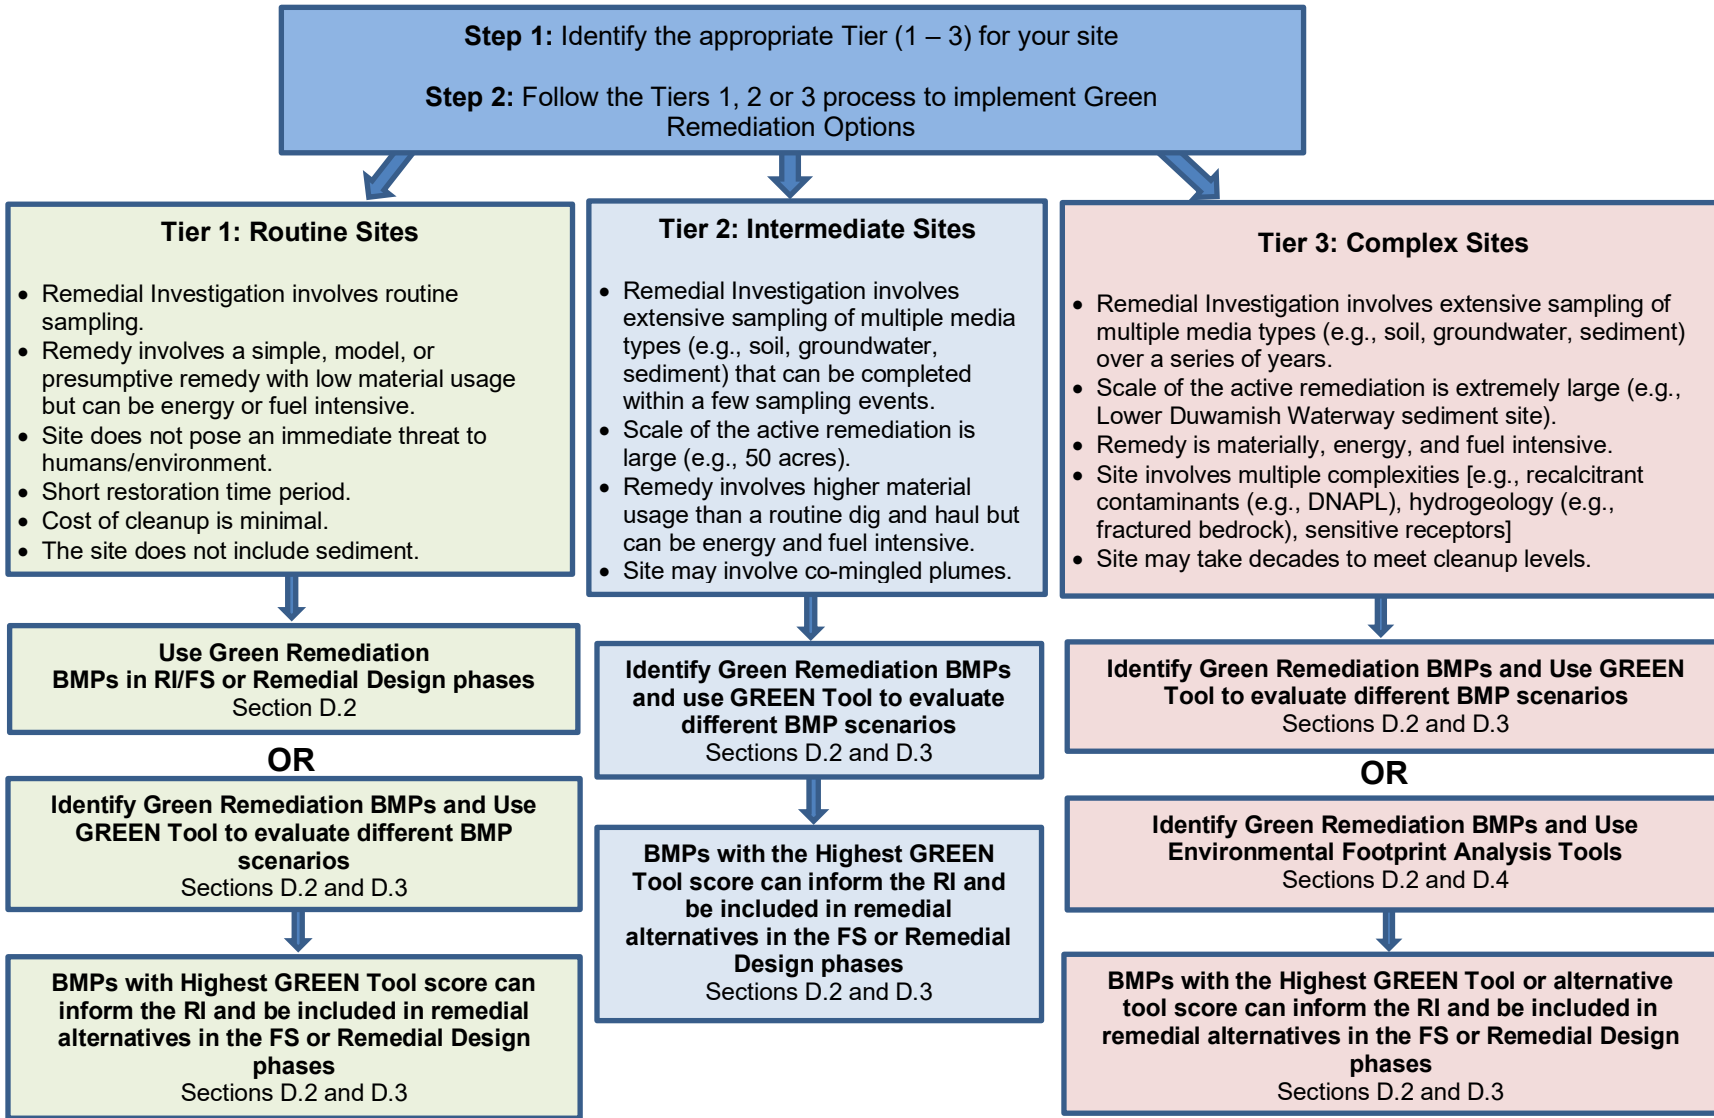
**Step 1:** Identify the appropriate Tier (1 – 3) for your site

**Step 2:** Follow the Tiers 1, 2 or 3 process to implement Green Remediation Options

**Tier 1: Routine Sites**

- Remedial Investigation involves routine sampling.
- Remedy involves a simple, model, or presumptive remedy with low material usage but can be energy or fuel intensive.
- Site does not pose an immediate threat to humans/environment.
- Short restoration time period.
- Cost of cleanup is minimal.
- The site does not include sediment.

**Use Green Remediation BMPs in RI/FS or Remedial Design phases**
Section D.2

**OR**

**Identify Green Remediation BMPs and Use GREEN Tool to evaluate different BMP scenarios**
Sections D.2 and D.3

**BMPs with Highest GREEN Tool score can inform the RI and be included in remedial alternatives in the FS or Remedial Design phases**
Sections D.2 and D.3

**Tier 2: Intermediate Sites**

- Remedial Investigation involves extensive sampling of multiple media types (e.g., soil, groundwater, sediment) that can be completed within a few sampling events.
- Scale of the active remediation is large (e.g., 50 acres).
- Remedy involves higher material usage than a routine dig and haul but can be energy and fuel intensive.
- Site may involve co-mingled plumes.

**Identify Green Remediation BMPs and use GREEN Tool to evaluate different BMP scenarios**
Sections D.2 and D.3

**BMPs with the Highest GREEN Tool score can inform the RI and be included in remedial alternatives in the FS or Remedial Design phases**
Sections D.2 and D.3

**Tier 3: Complex Sites**

- Remedial Investigation involves extensive sampling of multiple media types (e.g., soil, groundwater, sediment) over a series of years.
- Scale of the active remediation is extremely large (e.g., Lower Duwamish Waterway sediment site).
- Remedy is materially, energy, and fuel intensive.
- Site involves multiple complexities [e.g., recalcitrant contaminants (e.g., DNAPL), hydrogeology (e.g., fractured bedrock), sensitive receptors]
- Site may take decades to meet cleanup levels.

**Identify Green Remediation BMPs and Use GREEN Tool to evaluate different BMP scenarios**
Sections D.2 and D.3

**OR**

**Identify Green Remediation BMPs and Use Environmental Footprint Analysis Tools**
Sections D.2 and D.4

**BMPs with the Highest GREEN Tool or alternative tool score can inform the RI and be included in remedial alternatives in the FS or Remedial Design phases**
Sections D.2 and D.3